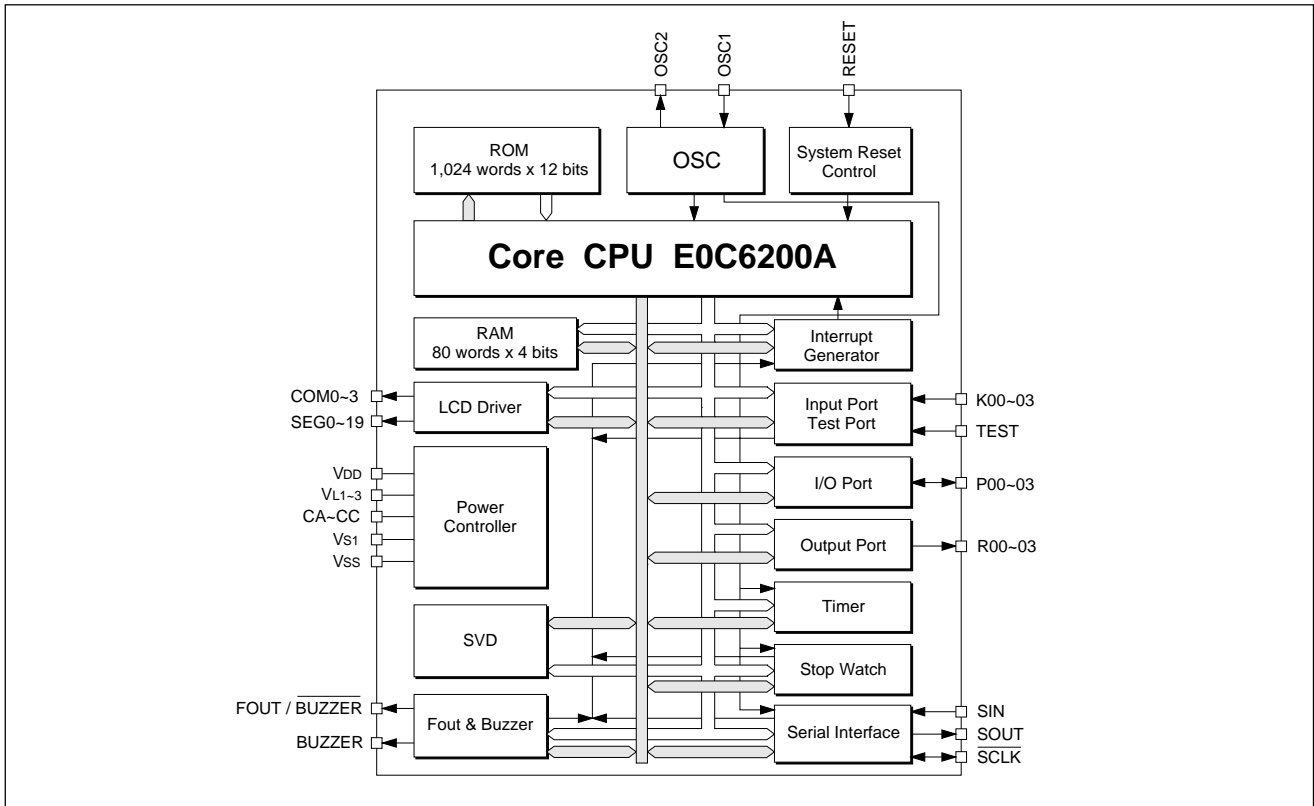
OSC2
OSC1
RESET

ROM
1,024 words x 12 bits

OSC

System Reset Control

Core CPU E0C6200A

RAM
80 words x 4 bits

Interrupt Generator

COM0~3
SEG0~19

LCD Driver

Input Port
Test Port

K00~03
TEST

VDD
VL1~3
CA~CC
VS1
VSS

Power Controller

I/O Port

P00~03

Output Port

R00~03

Timer

SVD

Stop Watch

FOUT / $\overline{\text{BUZZER}}$
BUZZER

Fout & Buzzer

Serial Interface

SIN
SOUT
$\overline{\text{SCLK}}$